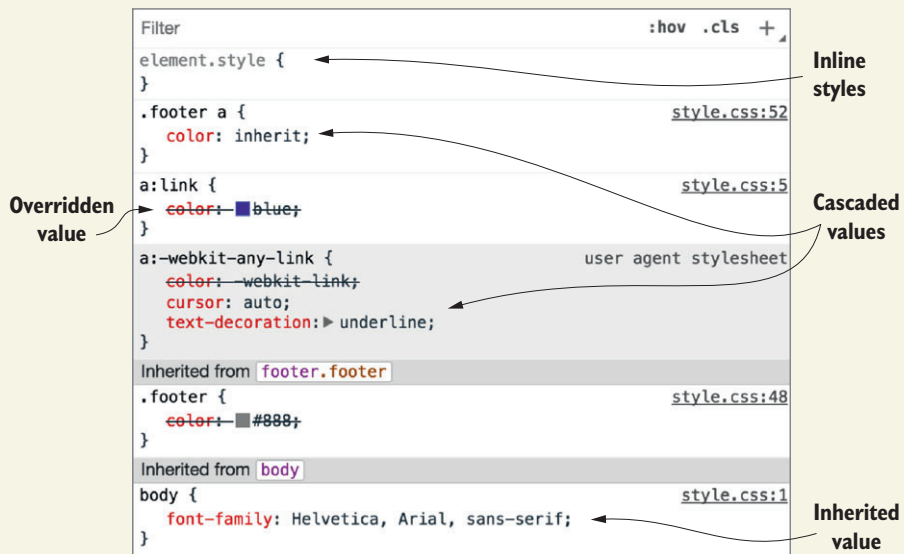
Filter :hov .cls +

element.style {
}

.footer a { style.css:52
color: inherit;
}

a:link { style.css:5
color: blue;
}

a:-webkit-any-link { user agent stylesheet
color: -webkit-link;
cursor: auto;
text-decoration: ▶ underline;
}

Inherited from footer.footer

.footer { style.css:48
color: #888;
}

Inherited from body

body { style.css:1
font-family: Helvetica, Arial, sans-serif;
}

Inline styles

Overridden value

Cascaded values

Inherited value